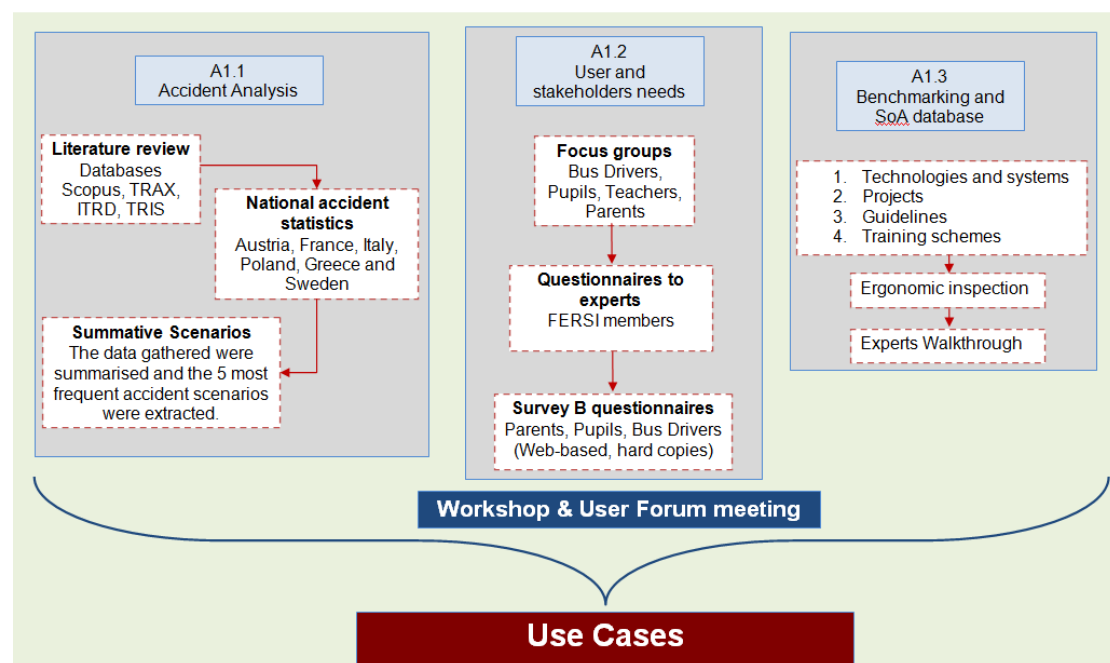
A1.1
Accident Analysis

Literature review
Databases
Scopus, TRAX,
ITRD, TRIS

National accident statistics
Austria, France, Italy, Poland, Greece and Sweden

Summative Scenarios
The data gathered were summarised and the 5 most frequent accident scenarios were extracted.

A1.2
User and stakeholders needs

Focus groups
Bus Drivers, Pupils, Teachers, Parents

Questionnaires to experts
FERSI members

Survey B questionnaires
Parents, Pupils, Bus Drivers (Web-based, hard copies)

A1.3
Benchmarking and SoA database

1. Technologies and systems
2. Projects
3. Guidelines
4. Training schemes

Ergonomic inspection

Experts Walkthrough

Workshop & User Forum meeting

Use Cases